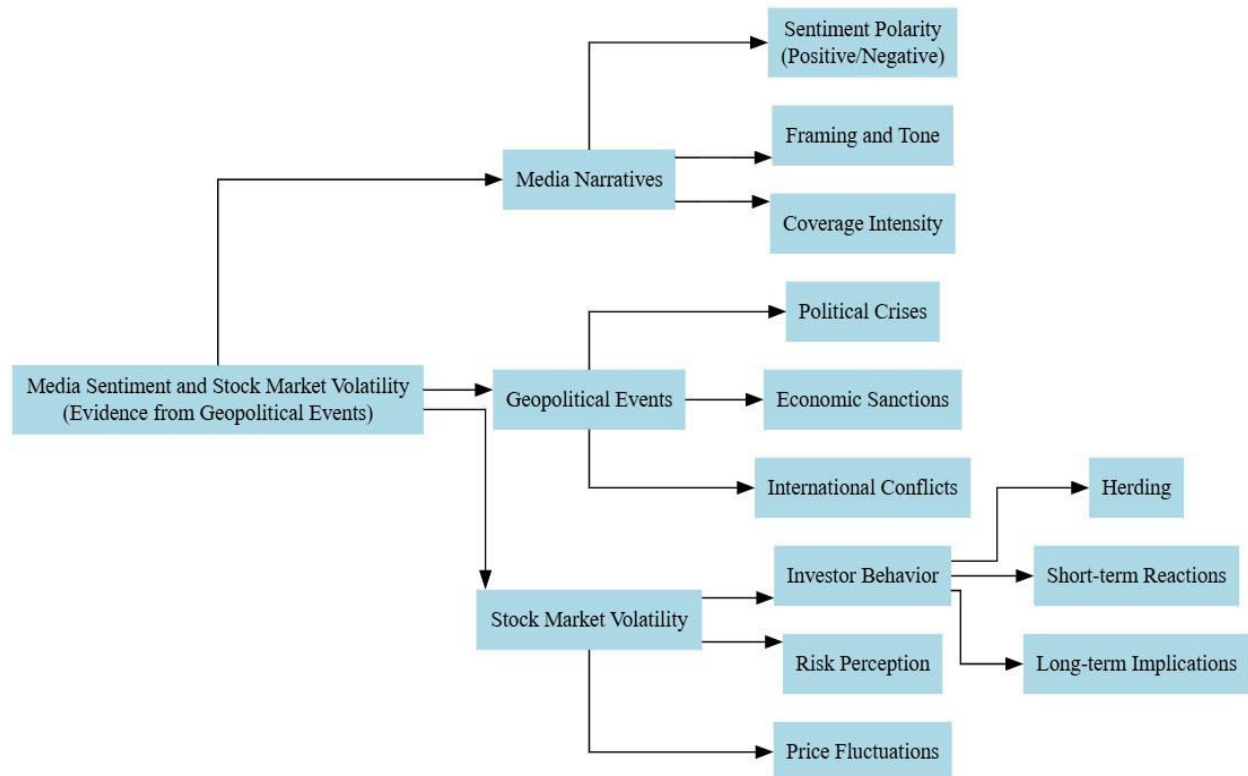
Media Sentiment and Stock Market Volatility (Evidence from Geopolitical Events)

Media Narratives

Sentiment Polarity (Positive/Negative)

Framing and Tone

Coverage Intensity

Geopolitical Events

Political Crises

Economic Sanctions

International Conflicts

Stock Market Volatility

Investor Behavior

Herding

Short-term Reactions

Long-term Implications

Risk Perception

Price Fluctuations